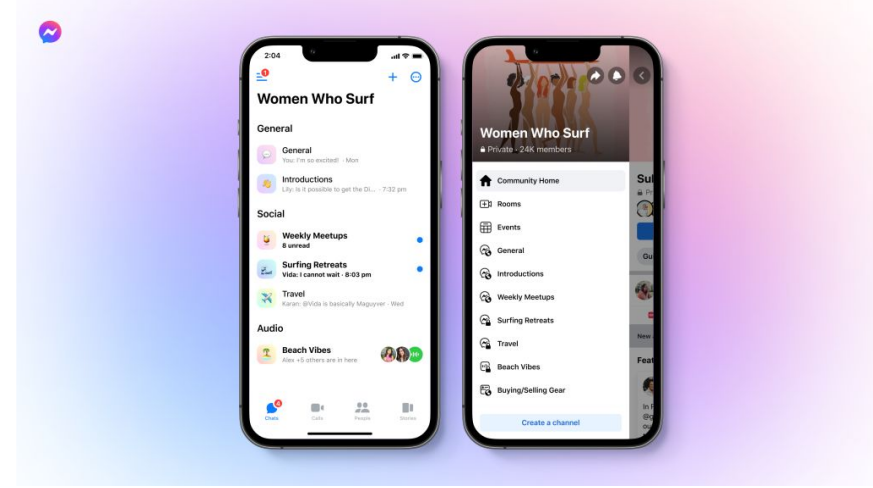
2:04

Women Who Surf

General

General
You: I'm so excited! · Mon

Introductions
Lily: Is it possible to get the Di... · 7:32 pm

Social

Weekly Meetups
8 unread

Surfing Retreats
Vida: I cannot wait · 8:03 pm

Travel
Karan: @Vida is basically Maguyver · Wed

Audio

Beach Vibes
Alex +5 others are in here

+11

Chats Calls People Stories

Women Who Surf
Private · 24K members

Community Home
Rooms
Events
General
Introductions
Weekly Meetups
Surfing Retreats
Travel
Beach Vibes
Buying/Selling Gear

Create a channel

Su
Pr
Gu
New
Feat
In F
@g
ou